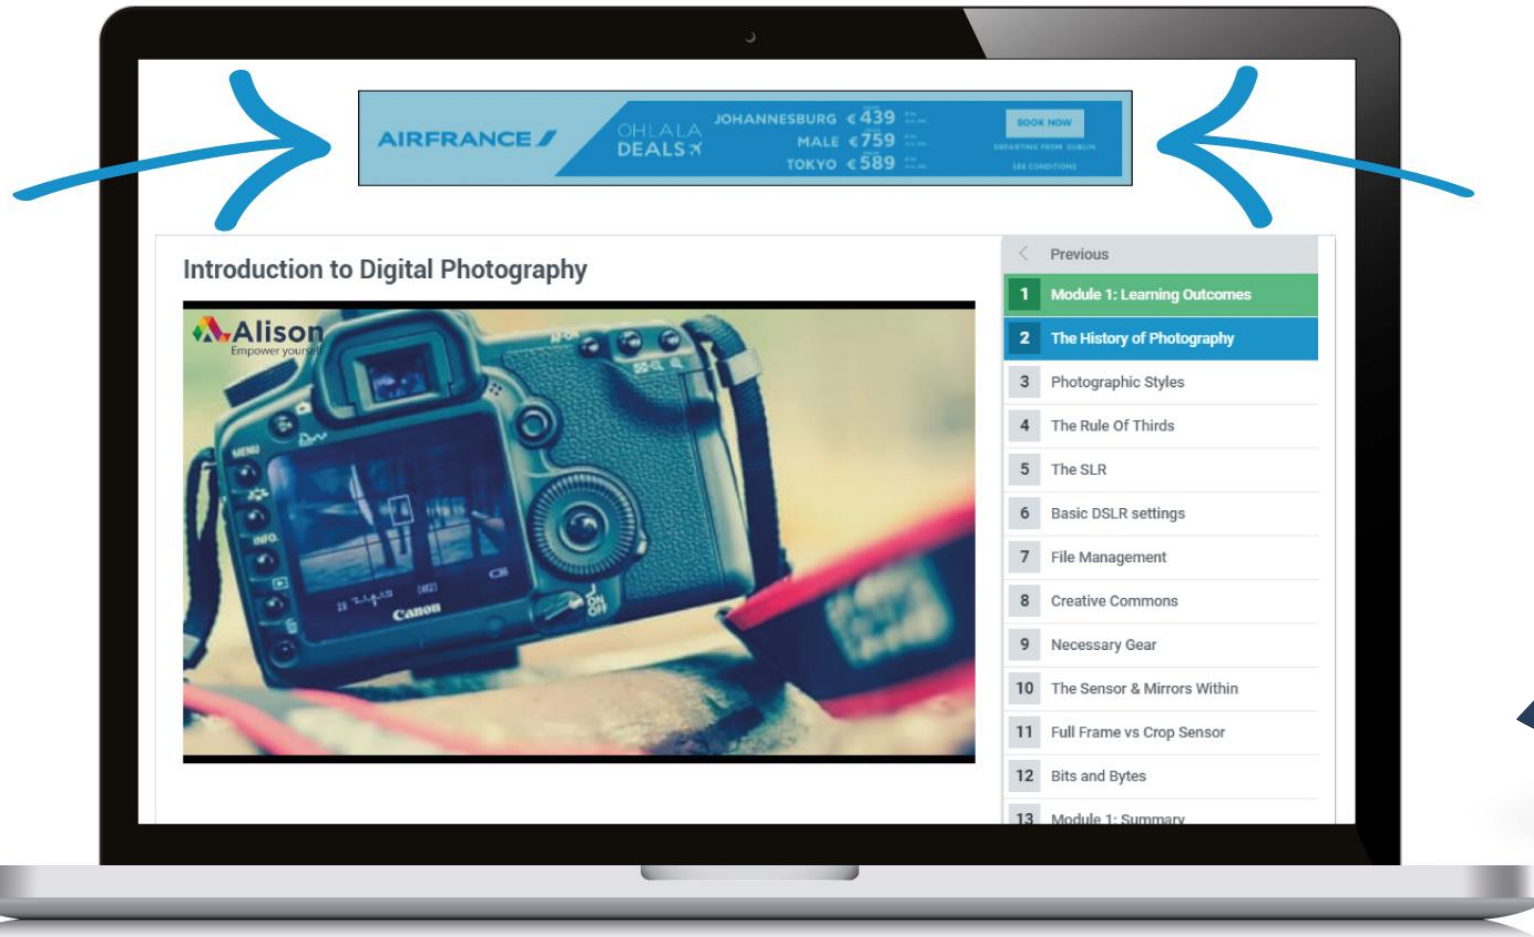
AIRFRANCE

OHLALA DEALS

JOHANNESBURG €439

MALE €759

TOKYO €589

BOOK NOW

DEPARTING FROM DUBLIN

SEE CONDITIONS

Introduction to Digital Photography

Alison
Empower yourself

MENU

INFO.

Canon

ON OFF

Previous

| | |
|---|---|
| 1 | Module 1: Learning Outcomes |
| 2 | The History of Photography |
| 3 | Photographic Styles |
| 4 | The Rule Of Thirds |
| 5 | The SLR |
| 6 | Basic DSLR settings |
| 7 | File Management |
| 8 | Creative Commons |
| 9 | Necessary Gear |
| 10 | The Sensor & Mirrors Within |
| 11 | Full Frame vs Crop Sensor |
| 12 | Bits and Bytes |
| 13 | Module 1: Summary |